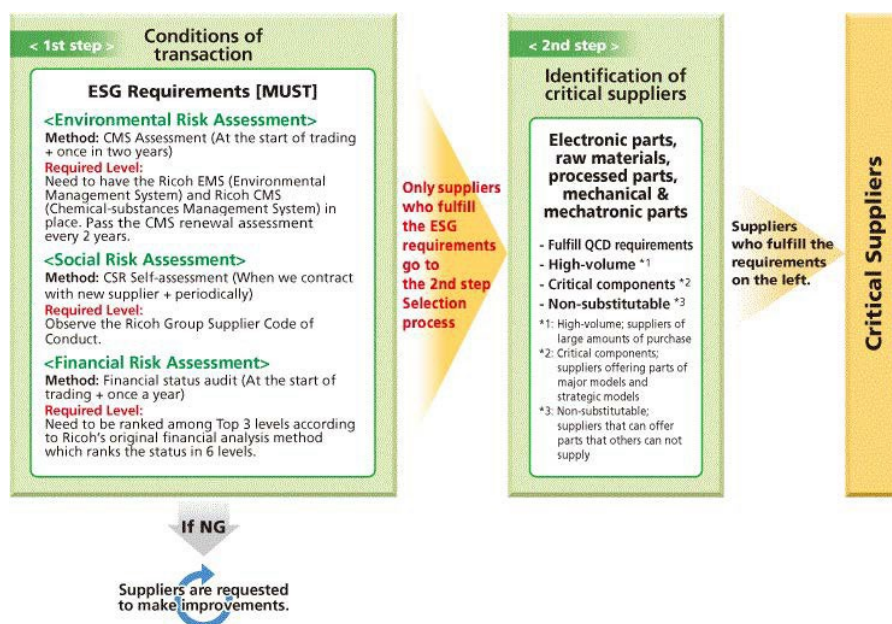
< 1st step >

Conditions of transaction

ESG Requirements [MUST]

<Environmental Risk Assessment>
Method: CMS Assessment (At the start of trading + once in two years)
Required Level:
Need to have the Ricoh EMS (Environmental Management System) and Ricoh CMS (Chemical-substances Management System) in place. Pass the CMS renewal assessment every 2 years.

<Social Risk Assessment>
Method: CSR Self-assessment (When we contract with new supplier + periodically)
Required Level:
Observe the Ricoh Group Supplier Code of Conduct.

<Financial Risk Assessment>
Method: Financial status audit (At the start of trading + once a year)
Required Level:
Need to be ranked among Top 3 levels according to Ricoh's original financial analysis method which ranks the status in 6 levels.

Only suppliers who fulfill the ESG requirements go to the 2nd step Selection process

< 2nd step >

Identification of critical suppliers

Electronic parts, raw materials, processed parts, mechanical & mechatronic parts

- Fulfill QCD requirements
- High-volume *1
- Critical components *2
- Non-substitutable *3

*1: High-volume; suppliers of large amounts of purchase
*2: Critical components; suppliers offering parts of major models and strategic models
*3: Non-substitutable; suppliers that can offer parts that others can not supply

Suppliers who fulfill the requirements on the left.

Critical Suppliers

If NG

Suppliers are requested to make improvements.